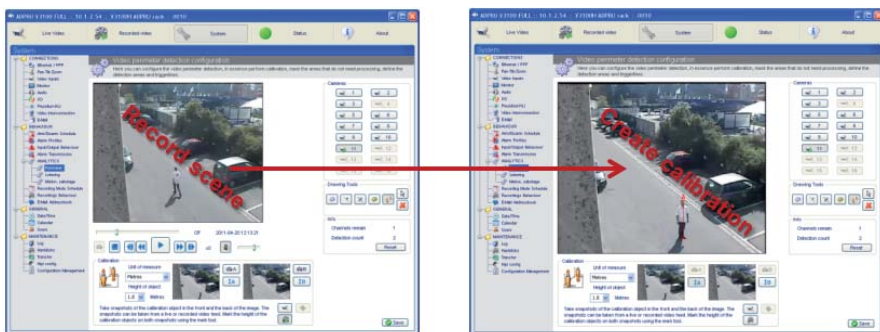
Live Video
Recorded video
System
Status
About
System
Video perimeter detection configuration
Here you can configure the video perimeter detection, in essence perform calibration, mask the areas that do not need processing, define the detection areas and tripwires.
Cameras
1
2
3
4
5
6
7
8
9
10
11
12
13
14
Drawing Tools
Info
Channels remain 1
Detection count 0
Reset
Calibration
Unit of measure
Metres
Height of object
1.8 Metres
Take snapshots of the calibration object in the front and the back of the image. The snapshots can be taken from a live or recorded video feed. Mark the height of the calibration objects on both snapshots using the mark tool.
Save
2011-04-20 12:13:21
Record scene
Create calibration